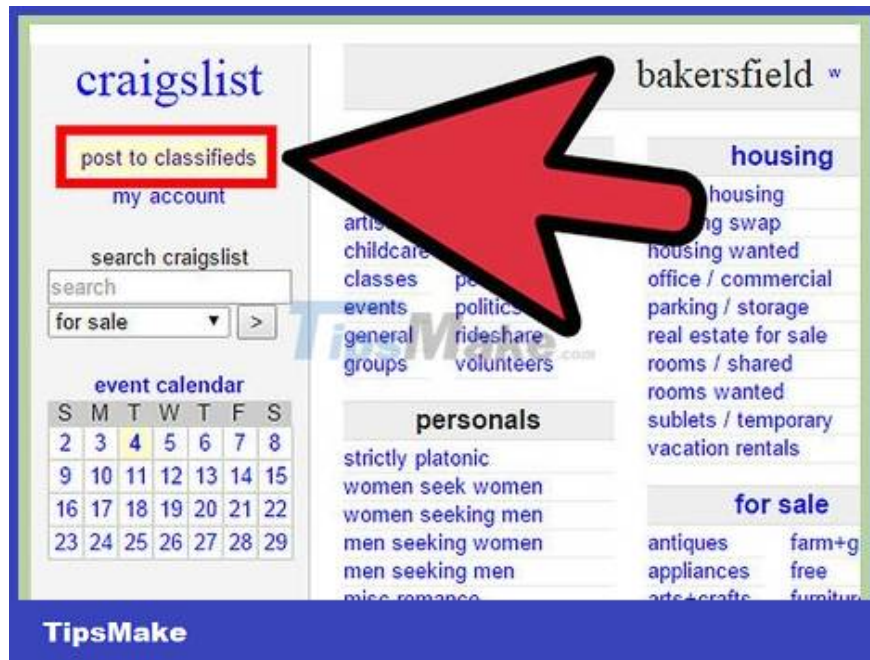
craigslist

post to classifieds

my account

search craigslist

search

for sale

>

event calendar

| S | M | T | W | T | F | S |
|---|---|---|---|---|---|---|
| 2 | 3 | 4 | 5 | 6 | 7 | 8 |
| 9 | 10 | 11 | 12 | 13 | 14 | 15 |
| 16 | 17 | 18 | 19 | 20 | 21 | 22 |
| 23 | 24 | 25 | 26 | 27 | 28 | 29 |

bakersfield w

arti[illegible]
childcare
classes
events
general
groups

pe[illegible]
politics
rideshare
volunteers

personals

strictly platonic
women seek women
women seeking men
men seeking women
men seeking men
misc romance

housing

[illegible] housing
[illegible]g swap
housing wanted
office / commercial
parking / storage
real estate for sale
rooms / shared
rooms wanted
sublets / temporary
vacation rentals

for sale

antiques
appliances
arts+crafts

farm+g
free
furnitu

TipsMake

TipsMake.com